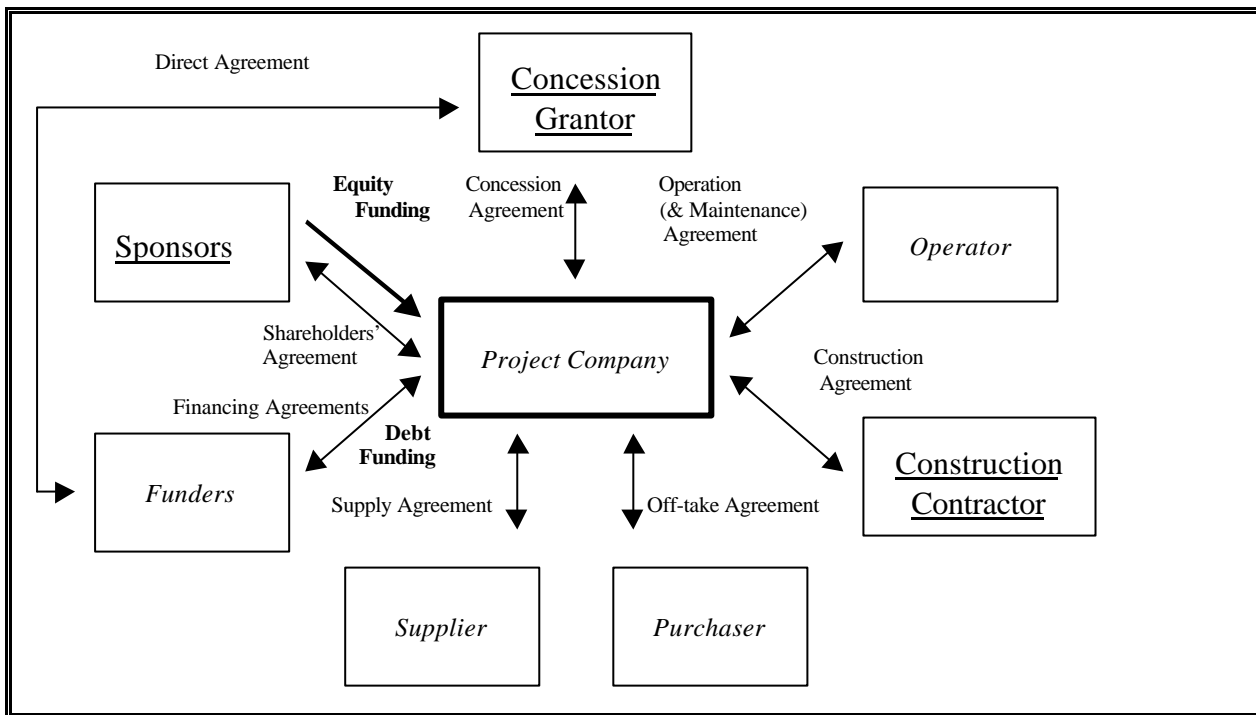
Direct Agreement

Concession Grantor

Sponsors

Equity Funding

Concession Agreement

Operation (& Maintenance) Agreement

Operator

Shareholders' Agreement

Project Company

Construction Agreement

Financing Agreements

Debt Funding

Funders

Supply Agreement

Off-take Agreement

Construction Contractor

Supplier

Purchaser